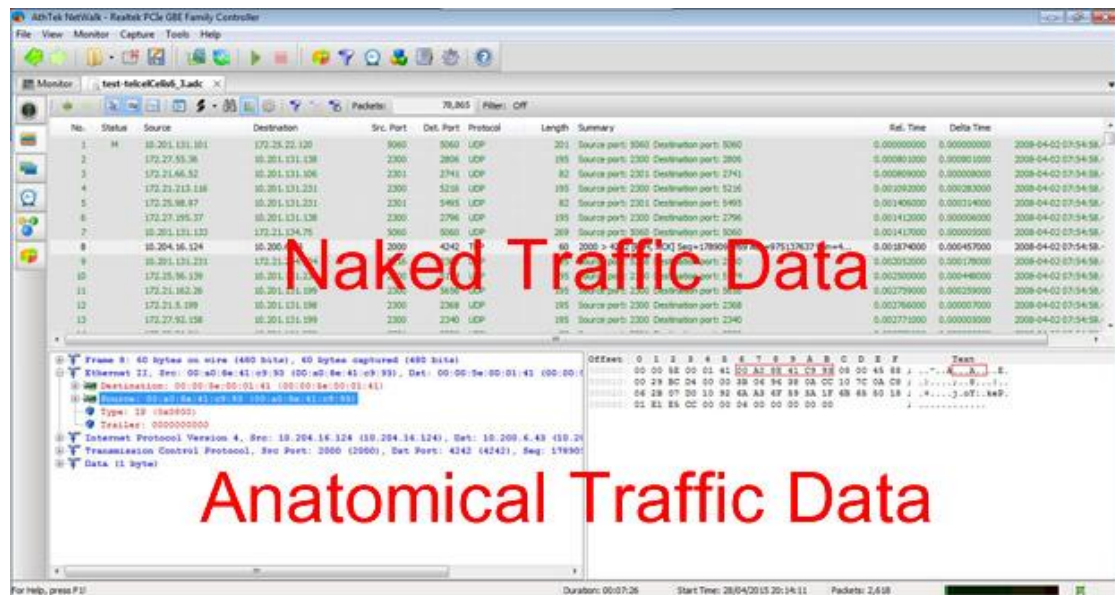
AthTek NetWalk - Realtek PCIe GBE Family Controller
File View Monitor Capture Tools Help

Monitor test-telcelCells6_3.adc ×

Packets: 70,865 Filter: Off

| No. | Status | Source | Destination | Src. Port | Dst. Port | Protocol | Length | Summary | Rel. Time | Delta Time | |
|---|---|---|---|---|---|---|---|---|---|---|---|
| 1 | M | 10.201.131.101 | 172.23.22.120 | 5060 | 5060 | UDP | 201 | Source port: 5060 Destination port: 5060 | 0.000000000 | 0.000000000 | 2008-04-02 07:54:58 |
| 2 | | 172.27.55.36 | 10.201.131.138 | 2300 | 2806 | UDP | 195 | Source port: 2300 Destination port: 2806 | 0.000801000 | 0.000801000 | 2008-04-02 07:54:58 |
| 3 | | 172.21.66.52 | 10.201.131.106 | 2301 | 2741 | UDP | 82 | Source port: 2301 Destination port: 2741 | 0.000809000 | 0.000008000 | 2008-04-02 07:54:58 |
| 4 | | 172.21.213.116 | 10.201.131.231 | 2300 | 5216 | UDP | 195 | Source port: 2300 Destination port: 5216 | 0.001092000 | 0.000283000 | 2008-04-02 07:54:58 |
| 5 | | 172.25.98.97 | 10.201.131.231 | 2301 | 5495 | UDP | 82 | Source port: 2301 Destination port: 5495 | 0.001406000 | 0.000314000 | 2008-04-02 07:54:58 |
| 6 | | 172.27.195.37 | 10.201.131.138 | 2300 | 2796 | UDP | 195 | Source port: 2300 Destination port: 2796 | 0.001412000 | 0.000006000 | 2008-04-02 07:54:58 |
| 7 | | 10.201.131.133 | 172.21.134.75 | 5060 | 5060 | UDP | 269 | Source port: 5060 Destination port: 5060 | 0.001417000 | 0.000005000 | 2008-04-02 07:54:58 |
| 8 | | 10.204.16.124 | 10.200 | 2000 | 4242 | T | 60 | 2000 > 4242 [ACK] Seq=178909 ... =975137637 ...=4... | 0.001874000 | 0.000457000 | 2008-04-02 07:54:58 |
| 9 | | 10.201.131.231 | 172.21 | | | | | Source port: 2 | 0.002052000 | 0.000178000 | 2008-04-02 07:54:58 |
| 10 | | 172.25.96.139 | 10.201.131 | | | | | Source port: 2 | 0.002500000 | 0.000448000 | 2008-04-02 07:54:58 |
| 11 | | 172.21.162.26 | 10.201.131.195 | | 5650 | UDP | | Source port: 5 | 0.002759000 | 0.000259000 | 2008-04-02 07:54:58 |
| 12 | | 172.21.5.199 | 10.201.131.198 | 2300 | 2368 | UDP | 195 | Source port: 2300 Destination port: 2368 | 0.002766000 | 0.000007000 | 2008-04-02 07:54:58 |
| 13 | | 172.27.92.158 | 10.201.131.199 | 2300 | 2340 | UDP | 195 | Source port: 2300 Destination port: 2340 | 0.002771000 | 0.000005000 | 2008-04-02 07:54:58 |

Naked Traffic Data

Frame 8: 60 bytes on wire (480 bits), 60 bytes captured (480 bits)
Ethernet II, Src: 00:a0:8e:41:c9:93 (00:a0:8e:41:c9:93), Dst: 00:00:5e:00:01:41 (00:00:5
Destination: 00:00:5e:00:01:41 (00:00:5e:00:01:41)
Source: 00:a0:8e:41:c9:93 (00:a0:8e:41:c9:93)
Type: IP (0x0800)
Trailer: 0000000000
Internet Protocol Version 4, Src: 10.204.16.124 (10.204.16.124), Dst: 10.200.6.43 (10.20
Transmission Control Protocol, Src Port: 2000 (2000), Dst Port: 4242 (4242), Seq: 178909
Data (1 byte)

| Offset | 0 1 2 3 4 5 6 7 8 9 A B C D E F | Text |
|---|---|---|
| | 00 00 5E 00 01 41 00 A0 8E 41 C9 93 08 00 45 88 | ..^..A...A....E. |
| | 00 29 BC D4 00 00 3B 06 9E 98 0A CC 10 7C 0A C8 | .)....;......|.. |
| | 06 2B 07 D0 10 92 6A A3 6F 89 5A 1F 4B 85 50 18 | .+....j.o.Z.K.P. |
| | 01 E1 E6 CC 00 00 04 00 00 00 00 00 | ............ |

Anatomical Traffic Data

For Help, press F1! Duration: 00:07:26 Start Time: 28/04/2015 20:14:11 Packets: 2,618